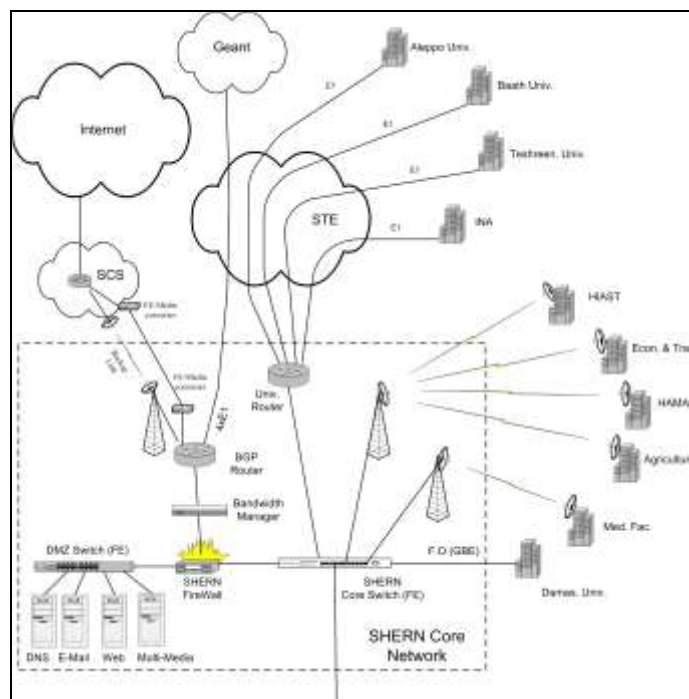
Geant

Aleppo Univ.

Baath Univ.

Internet

Tishreen Univ.

STE

INA

E1

E1

E1

E1

SCS

FE Media convertor

HIAST

Econ. & Tra

HAMA

Agricultur

Med. Fac.

Damas. Univ.

FE Media convertor

4xE1

Univ. Router

BGP Router

Bandwidth Manager

DMZ Switch (FE)

SHERN FireWall

F.O.(GBE)

SHERN Core Switch (FE)

DNS

E-Mail

Web

Multi-Media

SHERN Core Network